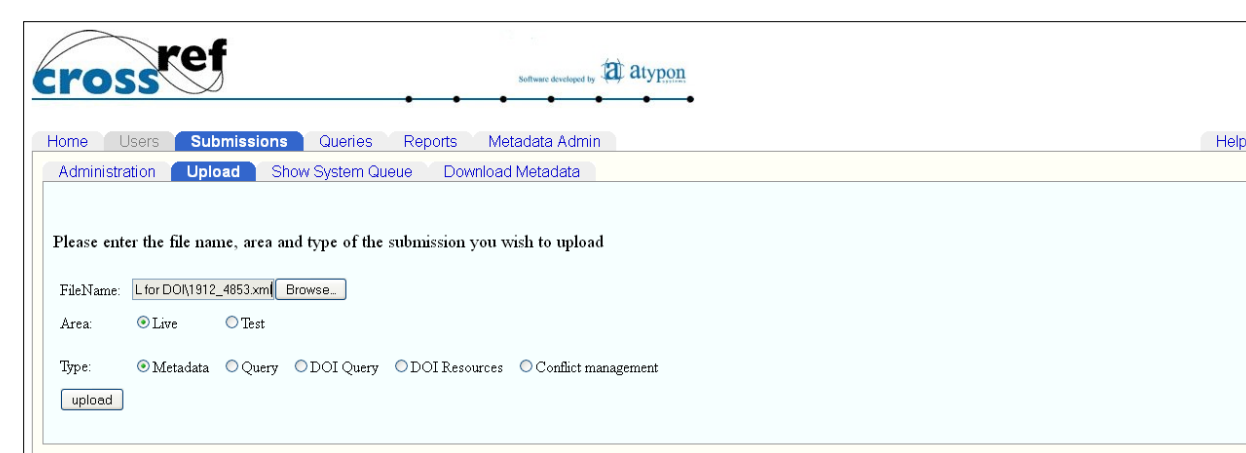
crossref

Software developed by atypon

Home Users Submissions Queries Reports Metadata Admin Help

Administration Upload Show System Queue Download Metadata

Please enter the file name, area and type of the submission you wish to upload

FileName: L for DOI\1912_4853.xml Browse...

Area: Live Test

Type: Metadata Query DOI Query DOI Resources Conflict management

upload